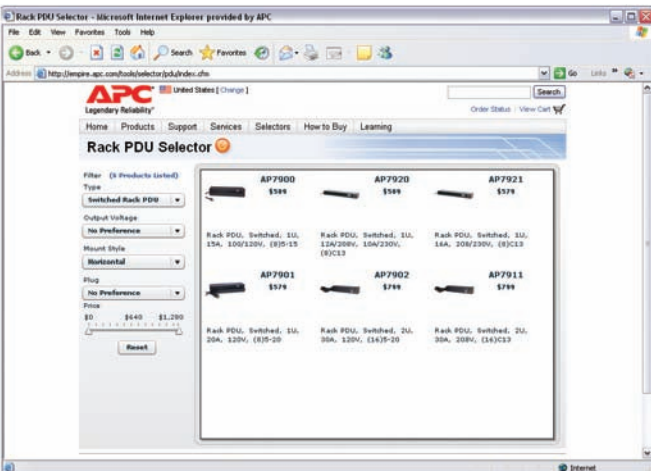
Rack PDU Selector - Microsoft Internet Explorer provided by APC

File Edit View Favorites Tools Help

Back Search Favorites

Address http://empire-apc.com/tools/selector/pdu/index.cfm

Go Links

APC

Legendary Reliability®

United States [ Change ]

Search

Order Status | View Cart

Home Products Support Services Selectors How to Buy Learning

Rack PDU Selector

Filter (6 Products Listed)

Type

Switched Rack PDU

Output Voltage

No Preference

Mount Style

Horizontal

Plug

No Preference

Price

$0 $640 $1,280

Reset

AP7900
$509
Rack PDU, Switched, 1U, 15A, 100/120V, (8)5-15

AP7920
$509
Rack PDU, Switched, 1U, 12A/208V, 10A/230V, (8)C13

AP7921
$579
Rack PDU, Switched, 1U, 16A, 208/230V, (8)C13

AP7901
$579
Rack PDU, Switched, 1U, 20A, 120V, (8)5-20

AP7902
$799
Rack PDU, Switched, 2U, 30A, 120V, (16)5-20

AP7911
$799
Rack PDU, Switched, 2U, 30A, 208V, (16)C13

Internet